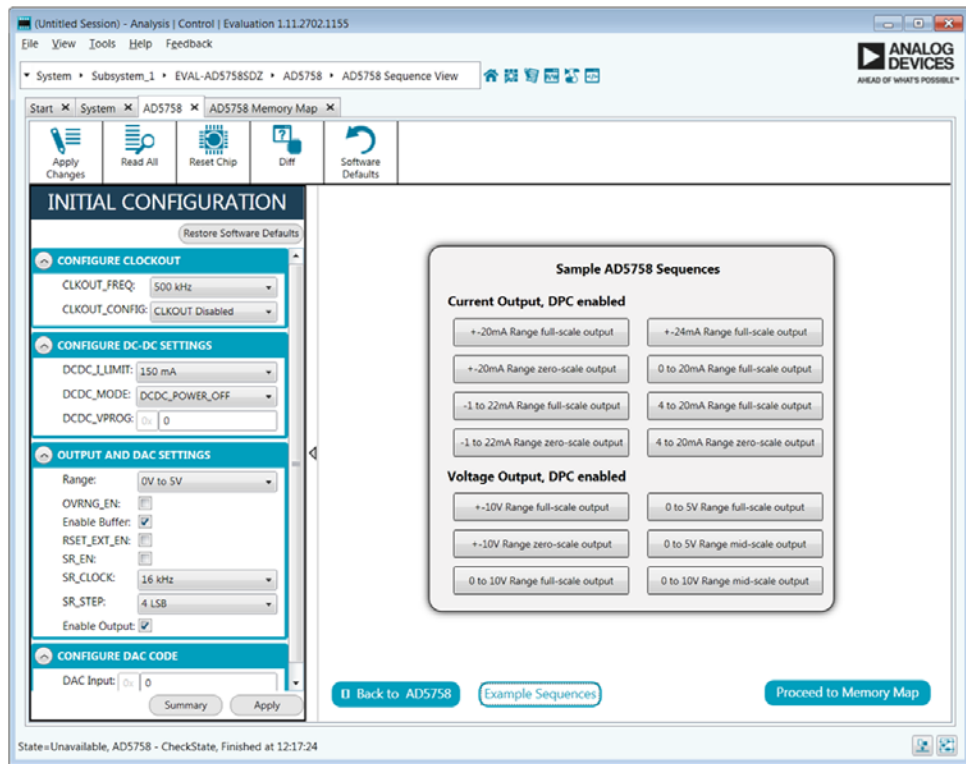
(Untitled Session) - Analysis | Control | Evaluation 1.11.2702.1155

File View Tools Help Feedback

ANALOG DEVICES
AHEAD OF WHAT'S POSSIBLE™

System ▸ Subsystem_1 ▸ EVAL-AD5758SDZ ▸ AD5758 ▸ AD5758 Sequence View

Start ✕ System ✕ AD5758 ✕ AD5758 Memory Map ✕

Apply Changes
Read All
Reset Chip
Diff
Software Defaults

INITIAL CONFIGURATION

Restore Software Defaults

CONFIGURE CLOCKOUT
CLKOUT_FREQ: 500 kHz
CLKOUT_CONFIG: CLKOUT Disabled

CONFIGURE DC-DC SETTINGS
DCDC_I_LIMIT: 150 mA
DCDC_MODE: DCDC_POWER_OFF
DCDC_VPROG: 0x 0

OUTPUT AND DAC SETTINGS
Range: 0V to 5V
OVRNG_EN:
Enable Buffer:
RSET_EXT_EN:
SR_EN:
SR_CLOCK: 16 kHz
SR_STEP: 4 LSB
Enable Output:

CONFIGURE DAC CODE
DAC Input: 0x 0

Summary
Apply

Sample AD5758 Sequences

Current Output, DPC enabled

+-20mA Range full-scale output
+-24mA Range full-scale output
+-20mA Range zero-scale output
0 to 20mA Range full-scale output
-1 to 22mA Range full-scale output
4 to 20mA Range full-scale output
-1 to 22mA Range zero-scale output
4 to 20mA Range zero-scale output

Voltage Output, DPC enabled

+-10V Range full-scale output
0 to 5V Range full-scale output
+-10V Range zero-scale output
0 to 5V Range mid-scale output
0 to 10V Range full-scale output
0 to 10V Range mid-scale output

Back to AD5758
Example Sequences
Proceed to Memory Map

State=Unavailable, AD5758 - CheckState, Finished at 12:17:24